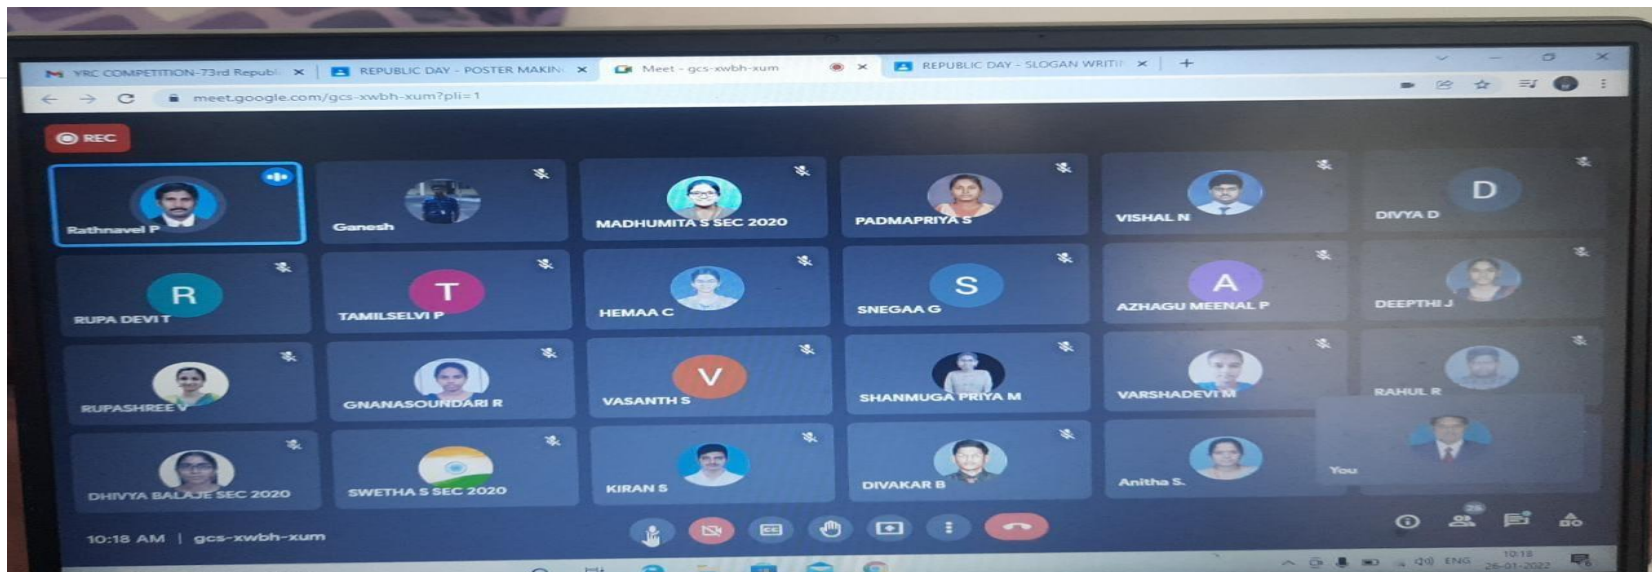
YRC COMPETITION-73rd Republ ×
REPUBLIC DAY - POSTER MAKIN ×
Meet - gcs-xwbh-xum ×
REPUBLIC DAY - SLOGAN WRITI ×
+

meet.google.com/gcs-xwbh-xum?pli=1

REC

Rathnavel P
Ganesh
MADHUMITA S SEC 2020
PADMAPRIYA S
VISHAL N
D
DIVYA D

R
RUPA DEVI T
T
TAMILSELVI P
HEMAA C
S
SNEGAA G
A
AZHAGU MEENAL P
DEEPTHI J

RUPASHREE V
GNANASOUNDARI R
V
VASANTH S
SHANMUGA PRIYA M
VARSHADEVI M
RAHUL R

DHIVYA BALAJE SEC 2020
SWETHA S SEC 2020
KIRAN S
DIVAKAR B
Anitha S.
You

10:18 AM | gcs-xwbh-xum

26

ENG
10:18
26-01-2022